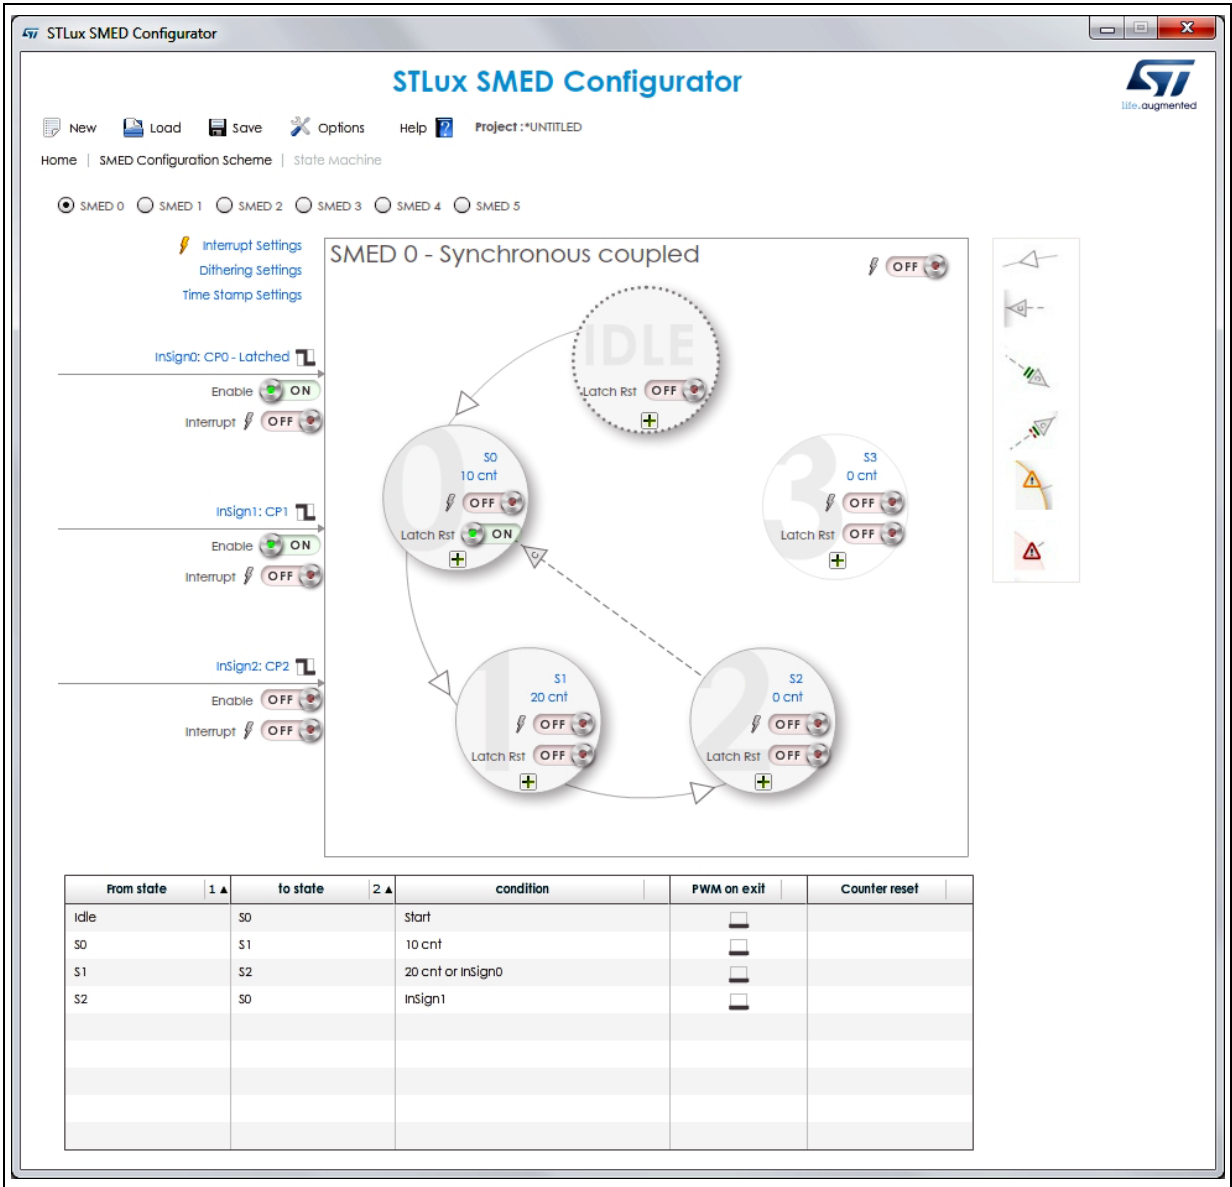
STLux SMED Configurator

STLux SMED Configurator

life.augmented

New Load Save Options Help Project :*UNTITLED

Home | SMED Configuration Scheme | State Machine

SMED 0 SMED 1 SMED 2 SMED 3 SMED 4 SMED 5

Interrupt Settings
Dithering Settings
Time Stamp Settings

InSign0: CP0 - Latched
Enable ON
Interrupt OFF

InSign1: CP1
Enable ON
Interrupt OFF

InSign2: CP2
Enable OFF
Interrupt OFF

SMED 0 - Synchronous coupled
OFF

IDLE
Latch Rst OFF

S0
10 cnt
OFF
Latch Rst ON

S3
0 cnt
OFF
Latch Rst OFF

S1
20 cnt
OFF
Latch Rst OFF

S2
0 cnt
OFF
Latch Rst OFF

| From state 1 ▲ | to state 2 ▲ | condition | PWM on exit | Counter reset |
|---|---|---|---|---|
| Idle | S0 | Start | | |
| S0 | S1 | 10 cnt | | |
| S1 | S2 | 20 cnt or InSign0 | | |
| S2 | S0 | InSign1 | | |
| | | | | |
| | | | | |
| | | | | |
| | | | | |
| | | | | |